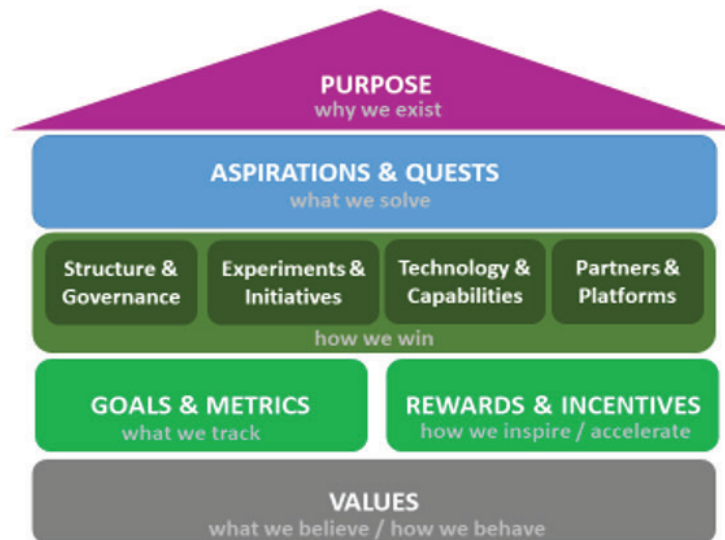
PURPOSE
why we exist

ASPIRATIONS & QUESTS
what we solve

Structure & Governance

Experiments & Initiatives

Technology & Capabilities

Partners & Platforms

how we win

GOALS & METRICS
what we track

REWARDS & INCENTIVES
how we inspire / accelerate

VALUES
what we believe / how we behave